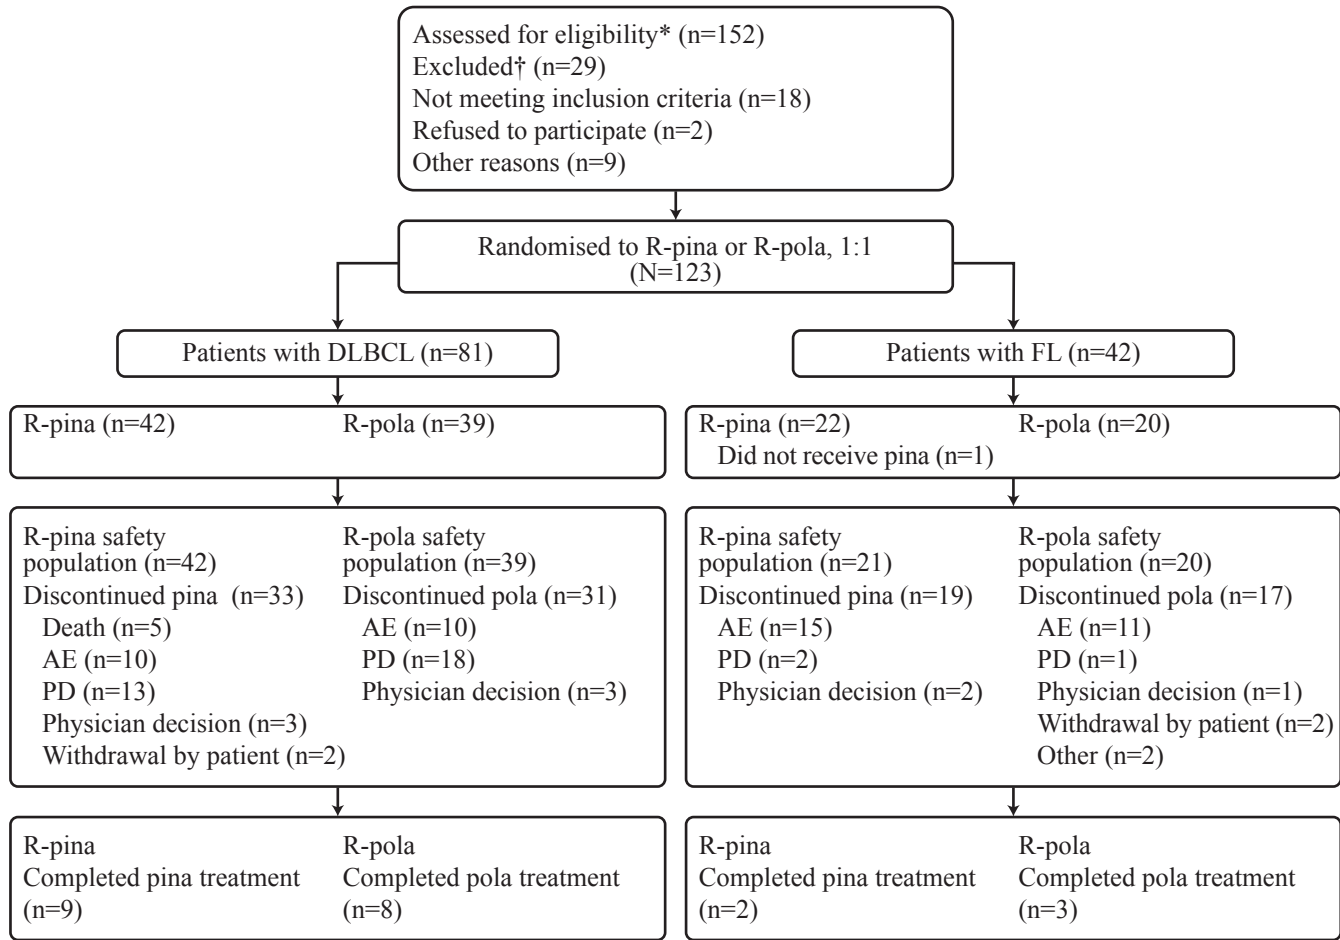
Assessed for eligibility* (n=152)
Excluded† (n=29)
Not meeting inclusion criteria (n=18)
Refused to participate (n=2)
Other reasons (n=9)

Randomised to R-pina or R-pola, 1:1 (N=123)

Patients with DLBCL (n=81)

R-pina (n=42)

R-pola (n=39)

R-pina safety population (n=42)
Discontinued pina (n=33)
Death (n=5)
AE (n=10)
PD (n=13)
Physician decision (n=3)
Withdrawal by patient (n=2)

R-pola safety population (n=39)
Discontinued pola (n=31)
AE (n=10)
PD (n=18)
Physician decision (n=3)

R-pina
Completed pina treatment (n=9)

R-pola
Completed pola treatment (n=8)

Patients with FL (n=42)

R-pina (n=22)
Did not receive pina (n=1)

R-pola (n=20)

R-pina safety population (n=21)
Discontinued pina (n=19)
AE (n=15)
PD (n=2)
Physician decision (n=2)

R-pola safety population (n=20)
Discontinued pola (n=17)
AE (n=11)
PD (n=1)
Physician decision (n=1)
Withdrawal by patient (n=2)
Other (n=2)

R-pina
Completed pina treatment (n=2)

R-pola
Completed pola treatment (n=3)